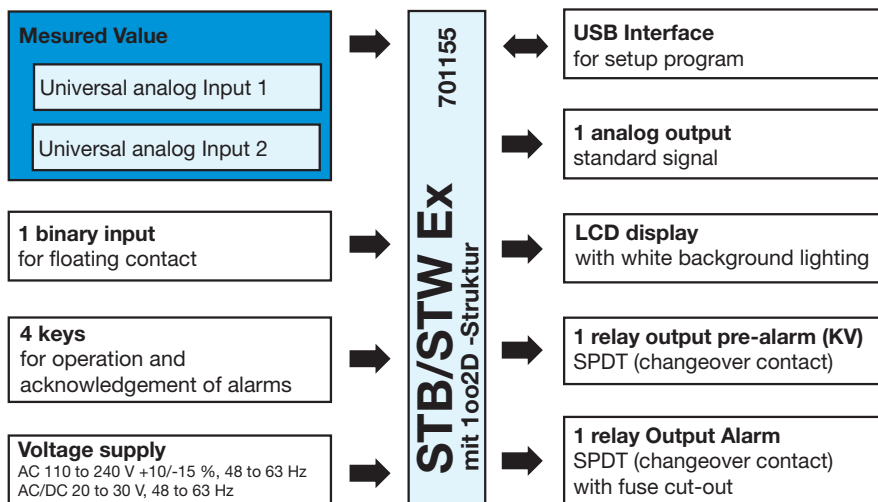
Mesured Value

Universal analog Input 1

Universal analog Input 2

1 binary input
for floating contact

4 keys
for operation and acknowledgement of alarms

Voltage supply
AC 110 to 240 V +10/-15 %, 48 to 63 Hz
AC/DC 20 to 30 V, 48 to 63 Hz

701155

STB/STW Ex
mit 1oo2D -Struktur

USB Interface
for setup program

1 analog output
standard signal

LCD display
with white background lighting

1 relay output pre-alarm (KV)
SPDT (changeover contact)

1 relay Output Alarm
SPDT (changeover contact)
with fuse cut-out